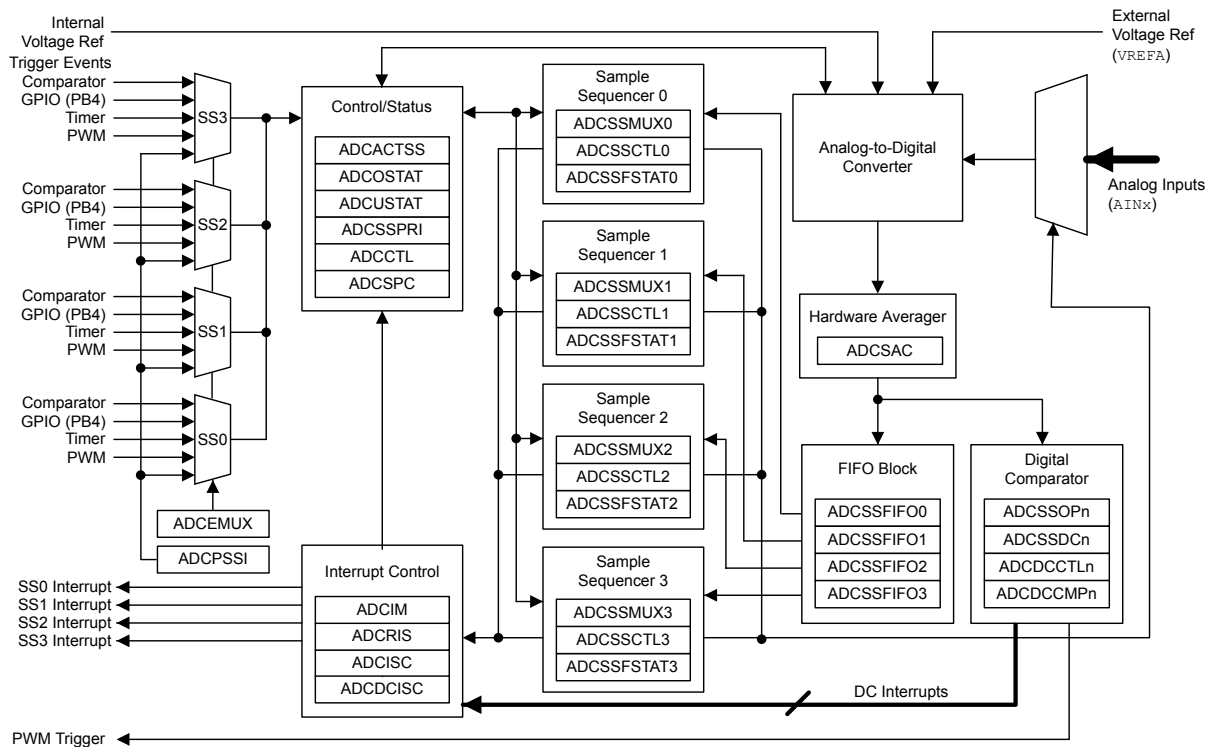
Internal Voltage Ref

External Voltage Ref (VREFA)

Trigger Events

Comparator
GPIO (PB4)
Timer
PWM
SS3

Comparator
GPIO (PB4)
Timer
PWM
SS2

Comparator
GPIO (PB4)
Timer
PWM
SS1

Comparator
GPIO (PB4)
Timer
PWM
SS0

ADCEMUX

ADCPSSI

Control/Status
ADCACTSS
ADCOSTAT
ADCUSTAT
ADCSSPRI
ADCCTL
ADCSPC

Sample Sequencer 0
ADCSSMUX0
ADCSSCTL0
ADCSSFSTAT0

Sample Sequencer 1
ADCSSMUX1
ADCSSCTL1
ADCSSFSTAT1

Sample Sequencer 2
ADCSSMUX2
ADCSSCTL2
ADCSSFSTAT2

Sample Sequencer 3
ADCSSMUX3
ADCSSCTL3
ADCSSFSTAT3

Analog-to-Digital Converter

Analog Inputs (AINx)

Hardware Averager
ADCSAC

FIFO Block
ADCSSFIFO0
ADCSSFIFO1
ADCSSFIFO2
ADCSSFIFO3

Digital Comparator
ADCSSOPn
ADCSSDCn
ADCDCCTLn
ADCDCCMPn

Interrupt Control
ADCIM
ADCRIS
ADCISC
ADCDCISC

SS0 Interrupt
SS1 Interrupt
SS2 Interrupt
SS3 Interrupt

DC Interrupts

PWM Trigger